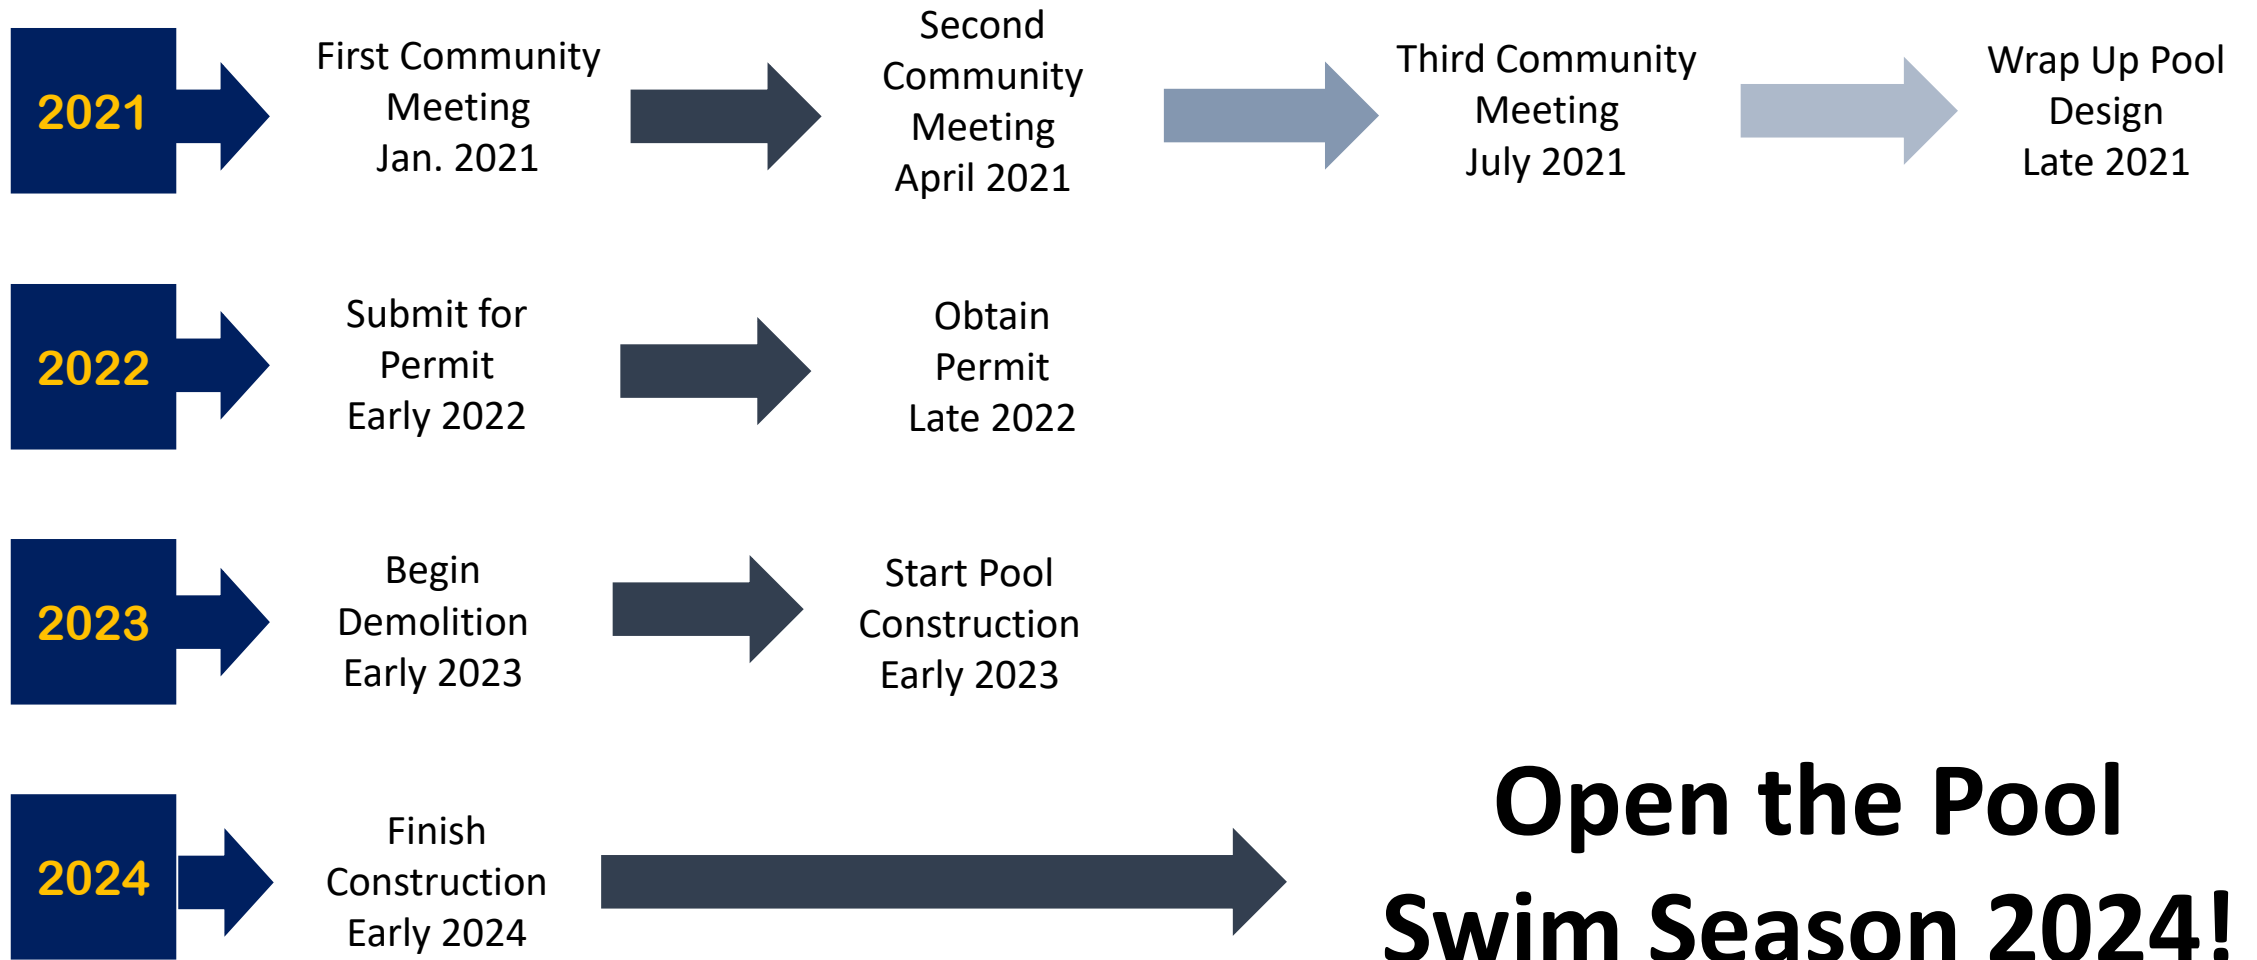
2021

First Community Meeting Jan. 2021

Second Community Meeting April 2021

Third Community Meeting July 2021

Wrap Up Pool Design Late 2021

2022

Submit for Permit Early 2022

Obtain Permit Late 2022

2023

Begin Demolition Early 2023

Start Pool Construction Early 2023

2024

Finish Construction Early 2024

Open the Pool Swim Season 2024!